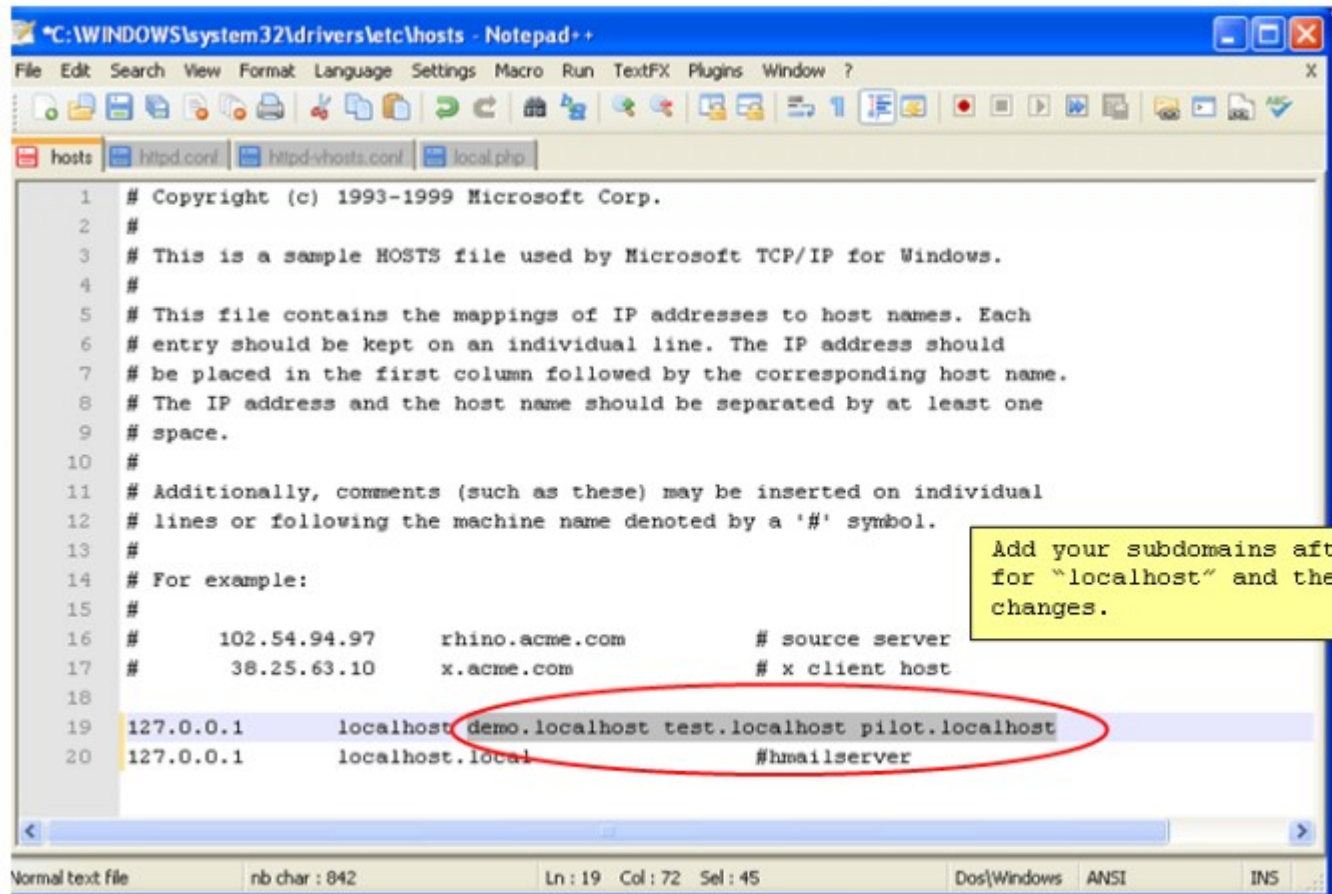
*C:\WINDOWS\system32\drivers\etc\hosts - Notepad++

File Edit Search View Format Language Settings Macro Run TextFX Plugins Window ? X

hosts httpd.conf httpd-vhosts.conf local.php

1 # Copyright (c) 1993-1999 Microsoft Corp.
2 #
3 # This is a sample HOSTS file used by Microsoft TCP/IP for Windows.
4 #
5 # This file contains the mappings of IP addresses to host names. Each
6 # entry should be kept on an individual line. The IP address should
7 # be placed in the first column followed by the corresponding host name.
8 # The IP address and the host name should be separated by at least one
9 # space.
10 #
11 # Additionally, comments (such as these) may be inserted on individual
12 # lines or following the machine name denoted by a '#' symbol.
13 #
14 # For example:
15 #
16 # 102.54.94.97 rhino.acme.com # source server
17 # 38.25.63.10 x.acme.com # x client host
18
19 127.0.0.1 localhost demo.localhost test.localhost pilot.localhost
20 127.0.0.1 localhost.local #hmailserver

Add your subdomains aft for "localhost" and the changes.

Normal text file nb char : 842 Ln : 19 Col : 72 Sel : 45 Dos\Windows ANSI INS